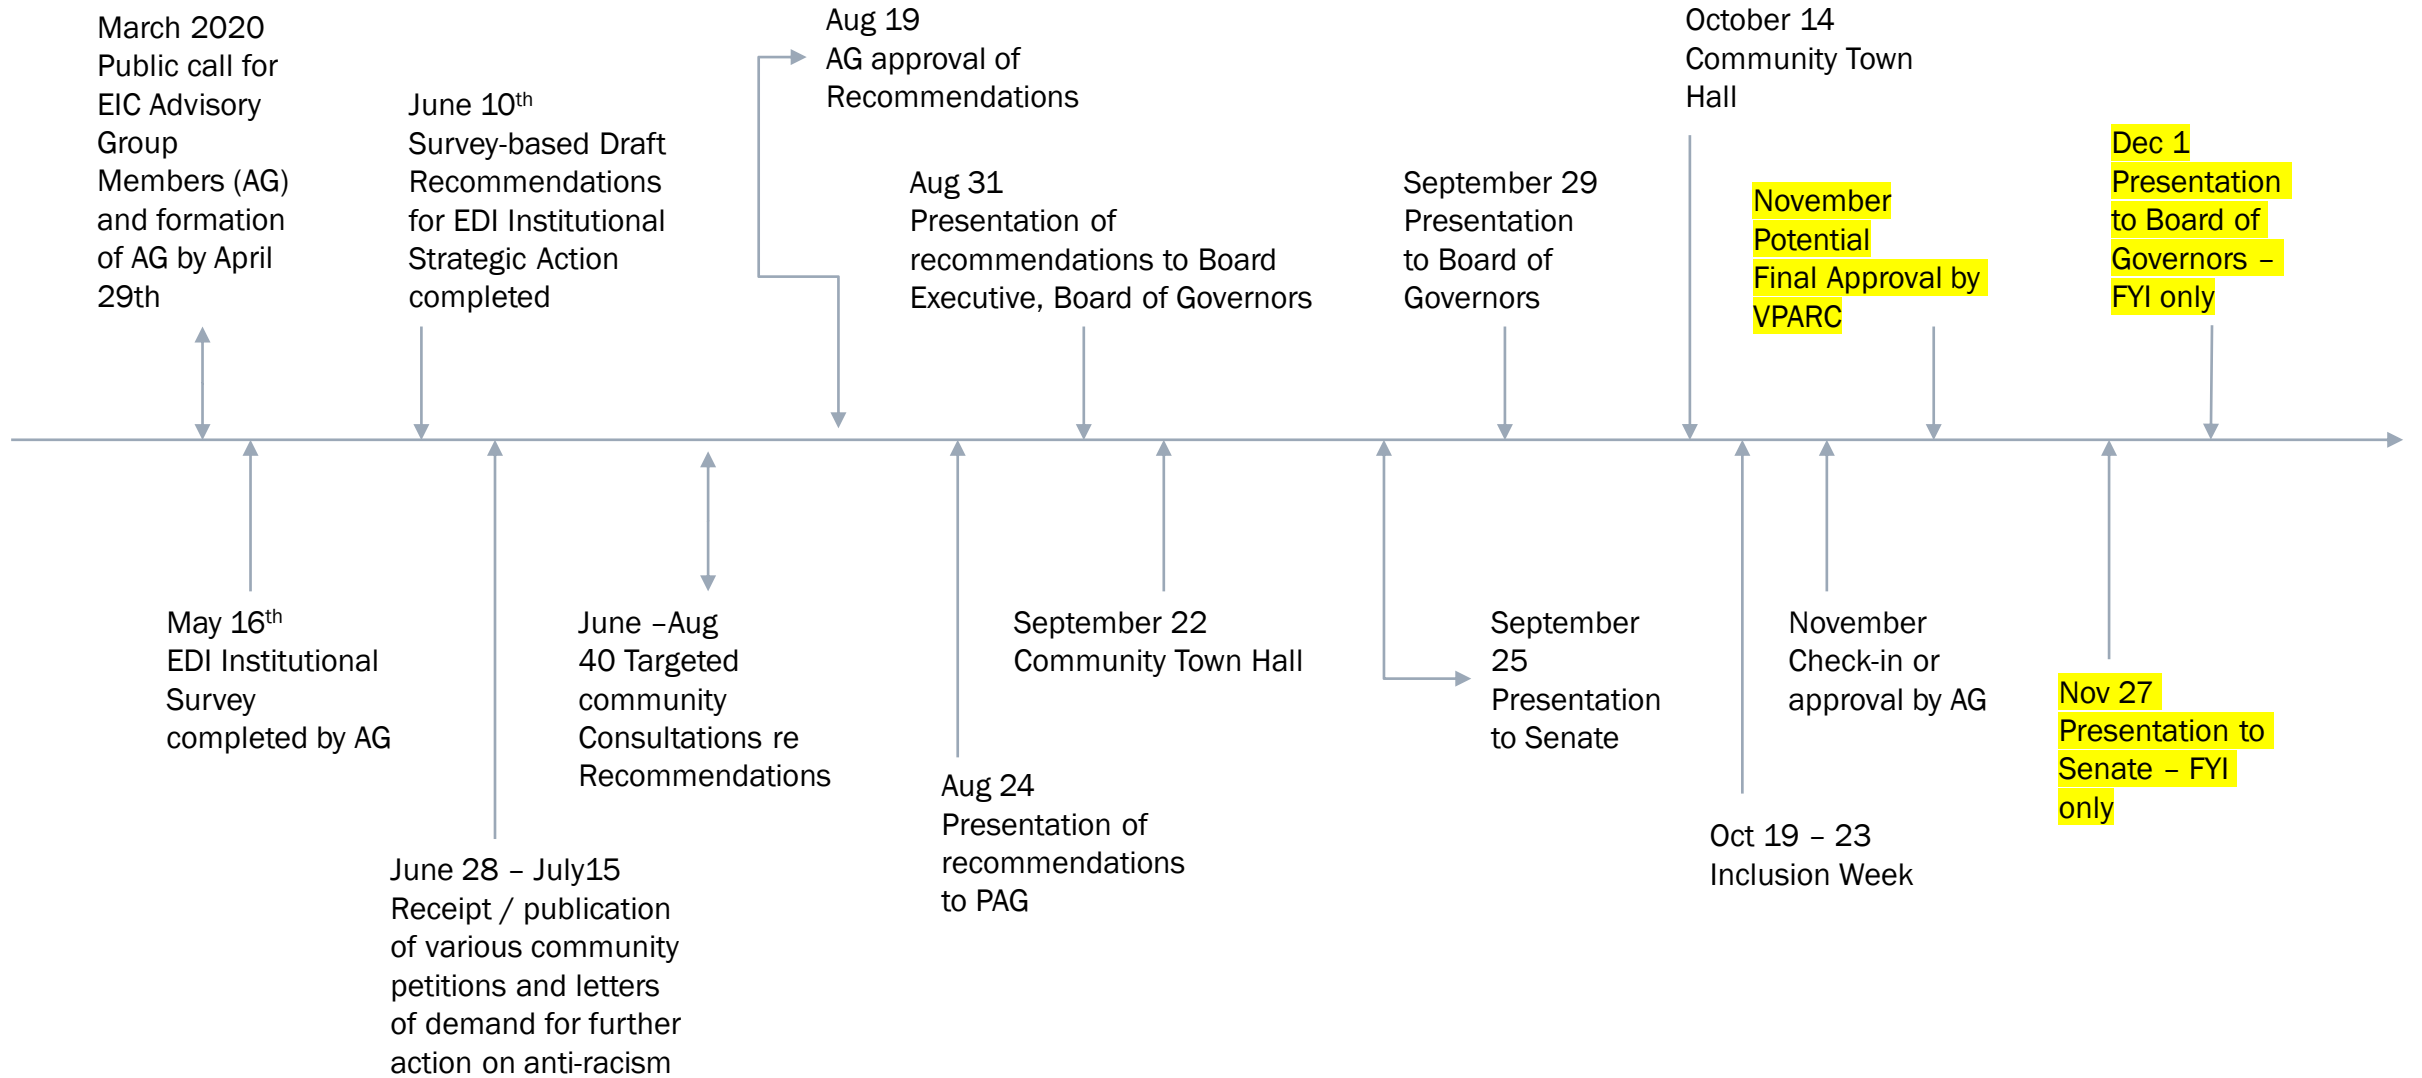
March 2020
Public call for EIC Advisory Group Members (AG) and formation of AG by April 29th

June 10$^{th}$
Survey-based Draft Recommendations for EDI Institutional Strategic Action completed

Aug 19
AG approval of Recommendations

Aug 31
Presentation of recommendations to Board Executive, Board of Governors

September 29
Presentation to Board of Governors

October 14
Community Town Hall

November
Potential
Final Approval by
VPARC

Dec 1
Presentation to Board of Governors – FYI only

May 16$^{th}$
EDI Institutional Survey completed by AG

June 28 – July15
Receipt / publication of various community petitions and letters of demand for further action on anti-racism

June –Aug
40 Targeted community Consultations re Recommendations

Aug 24
Presentation of recommendations to PAG

September 22
Community Town Hall

September 25
Presentation to Senate

Oct 19 – 23
Inclusion Week

November
Check-in or approval by AG

Nov 27
Presentation to Senate – FYI only